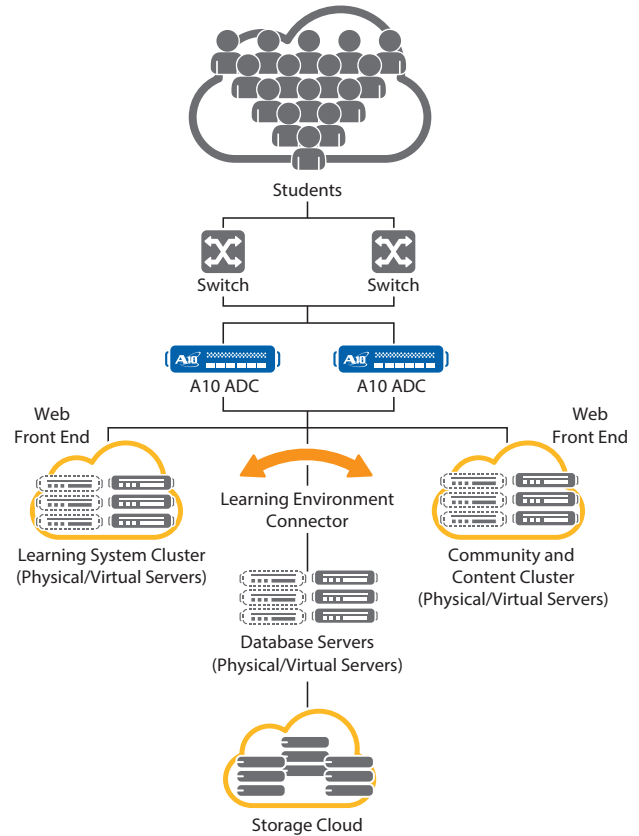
Students

Switch

Switch

A10

A10

A10 ADC

A10 ADC

Web Front End

Web Front End

Learning Environment Connector

Learning System Cluster (Physical/Virtual Servers)

Community and Content Cluster (Physical/Virtual Servers)

Database Servers (Physical/Virtual Servers)

Storage Cloud